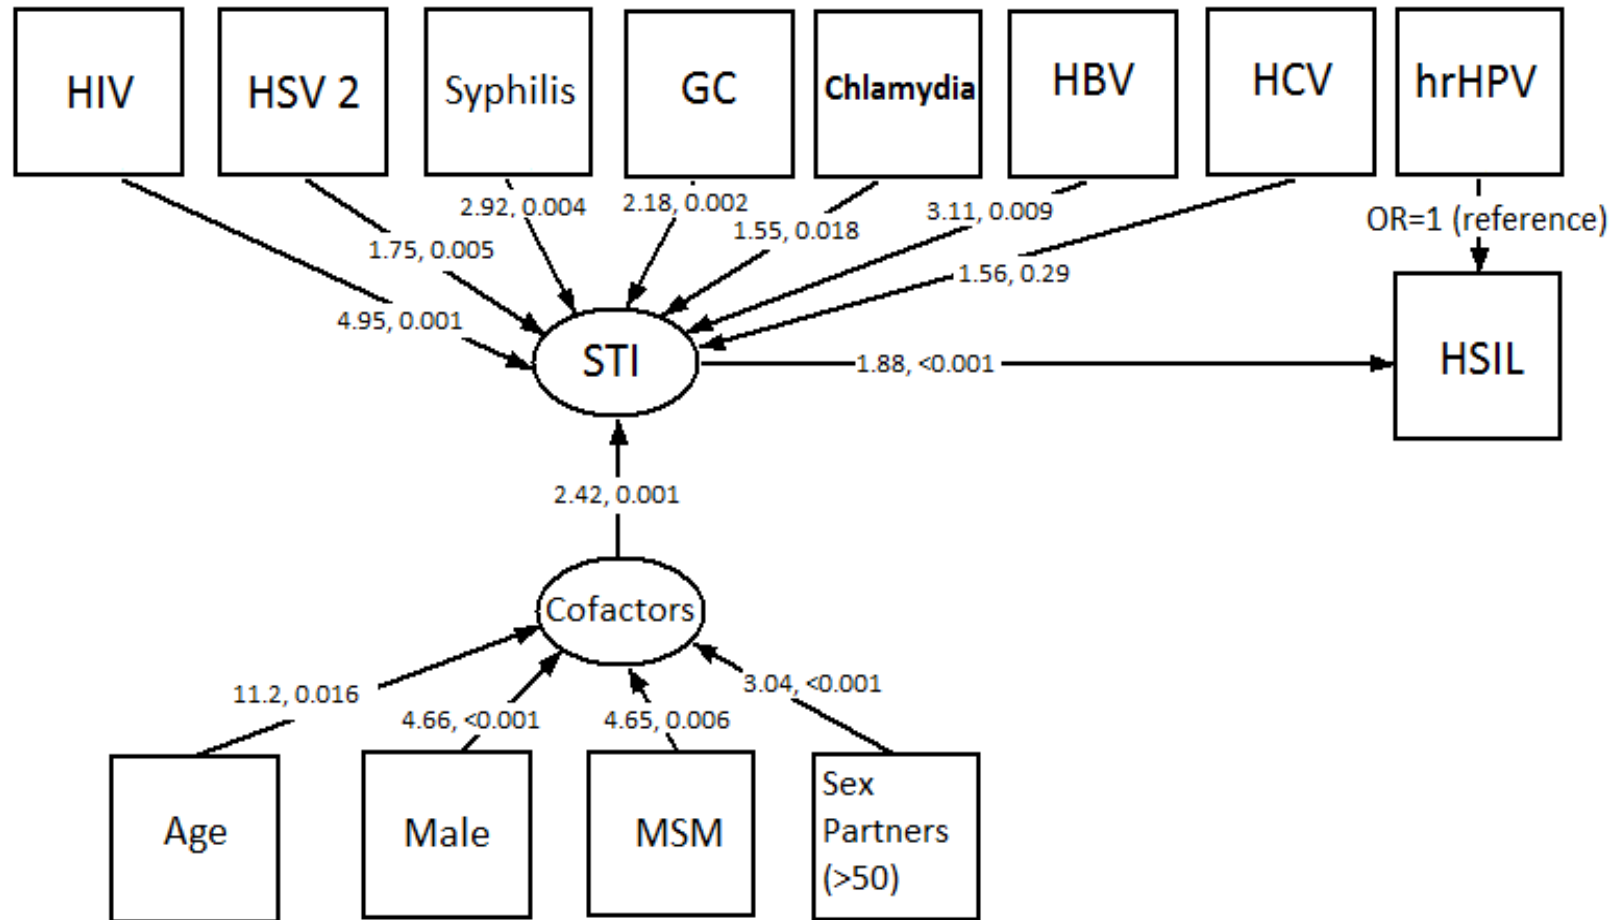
HIV

HSV 2

Syphilis

GC

Chlamydia

HBV

HCV

hrHPV

2.92, 0.004

2.18, 0.002

3.11, 0.009

OR=1 (reference)

1.75, 0.005

1.55, 0.018

1.56, 0.29

4.95, 0.001

STI

1.88, <0.001

HSIL

2.42, 0.001

Cofactors

11.2, 0.016

4.66, <0.001

4.65, 0.006

3.04, <0.001

Age

Male

MSM

Sex Partners (>50)